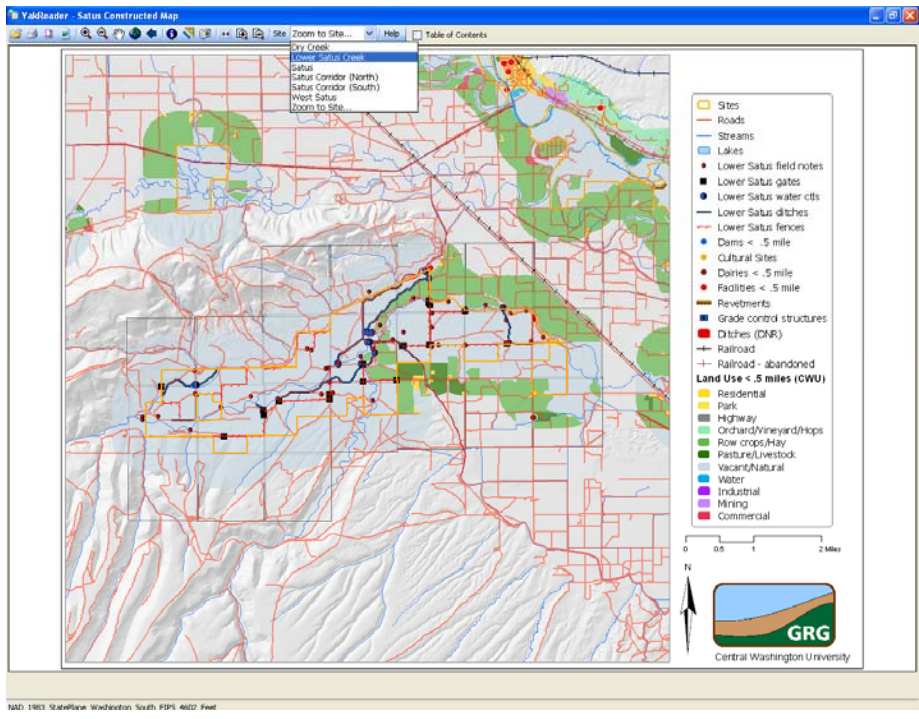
YakReader - Satus Constructed Map

Site Zoom to Site... Help Table of Contents

Dry Creek
Lower Satus Creek
Satus
Satus Corridor (North)
Satus Corridor (South)
West Satus
Zoom to Site...

Sites
Roads
Streams
Lakes
Lower Satus field notes
Lower Satus gates
Lower Satus water ctls
Lower Satus ditches
Lower Satus fences
Dams < .5 mile
Cultural Sites
Dairies < .5 mile
Facilities < .5 mile
Revetments
Grade control structures
Ditches (DNR)
Railroad
Railroad - abandoned
Land Use < .5 miles (CWU)
Residential
Park
Highway
Orchard/Vineyard/Hops
Row crops/Hay
Pasture/Livestock
Vacant/Natural
Water
Industrial
Mining
Commercial

0 0.5 1 2 Miles

N

GRG
Central Washington University

NAD 1983 StatePlane Washington South FIPS 4602 Feet